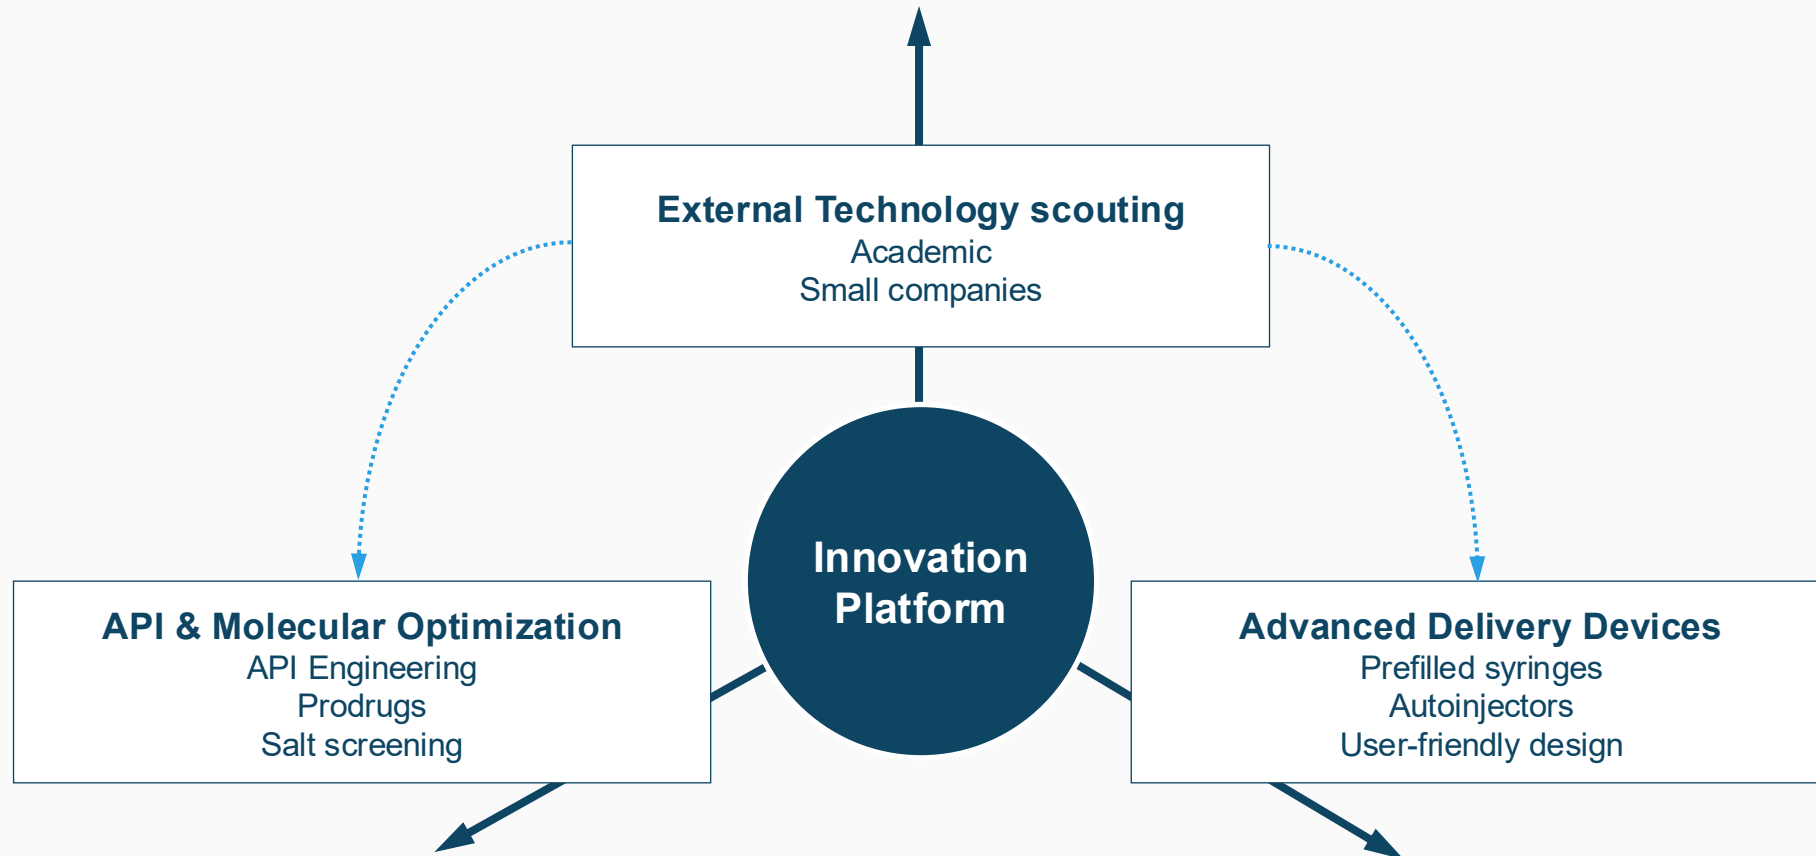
External Technology scouting
Academic
Small companies

Innovation Platform

API & Molecular Optimization
API Engineering
Prodrugs
Salt screening

Advanced Delivery Devices
Prefilled syringes
Autoinjectors
User-friendly design